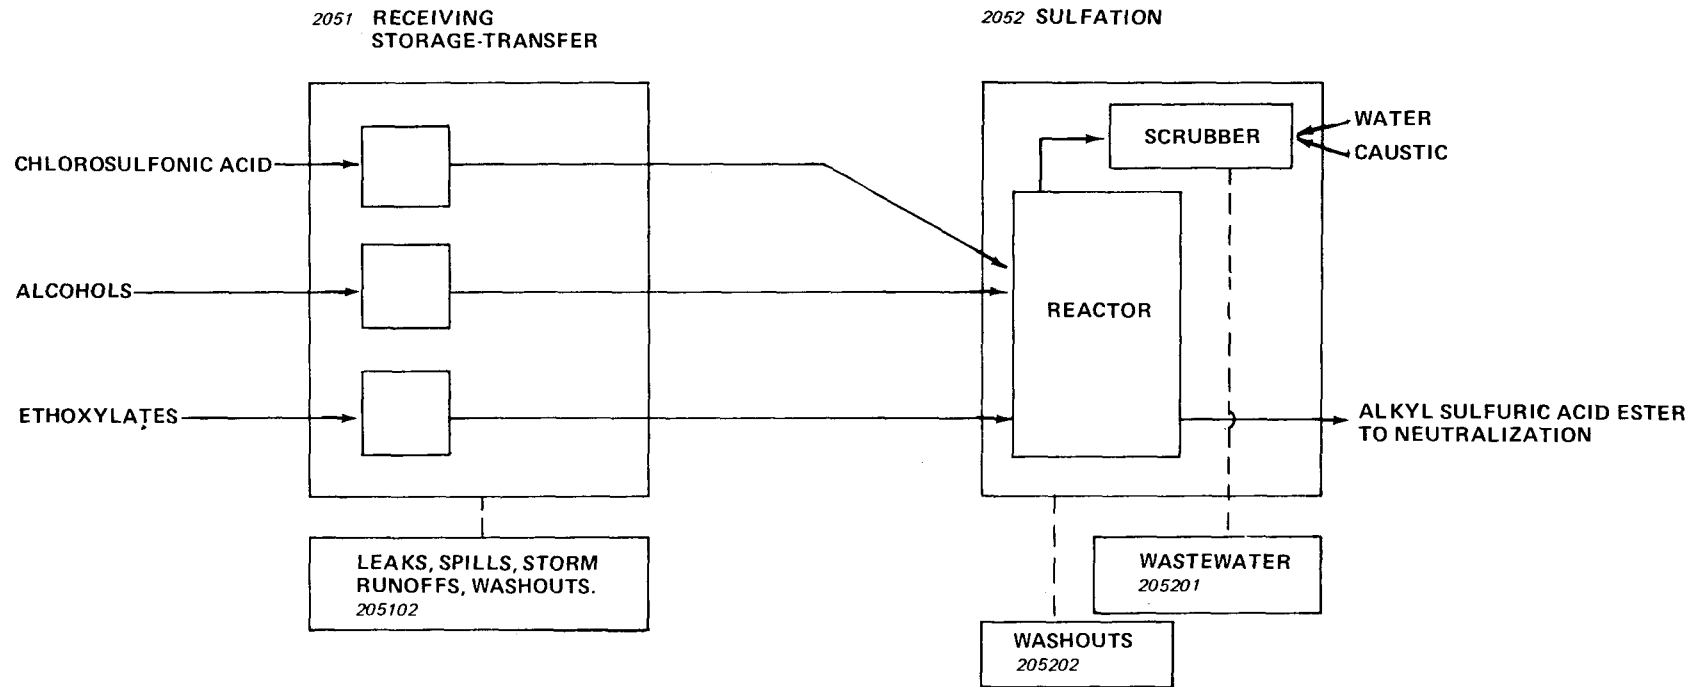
2051 RECEIVING STORAGE-TRANSFER

2052 SULFATION

CHLOROSULFONIC ACID

ALCOHOLS

ETHOXYLATES

SCRUBBER

WATER

CAUSTIC

REACTOR

ALKYL SULFURIC ACID ESTER TO NEUTRALIZATION

LEAKS, SPILLS, STORM RUNOFFS, WASHOUTS. 205102

WASTEWATER 205201

WASHOUTS 205202